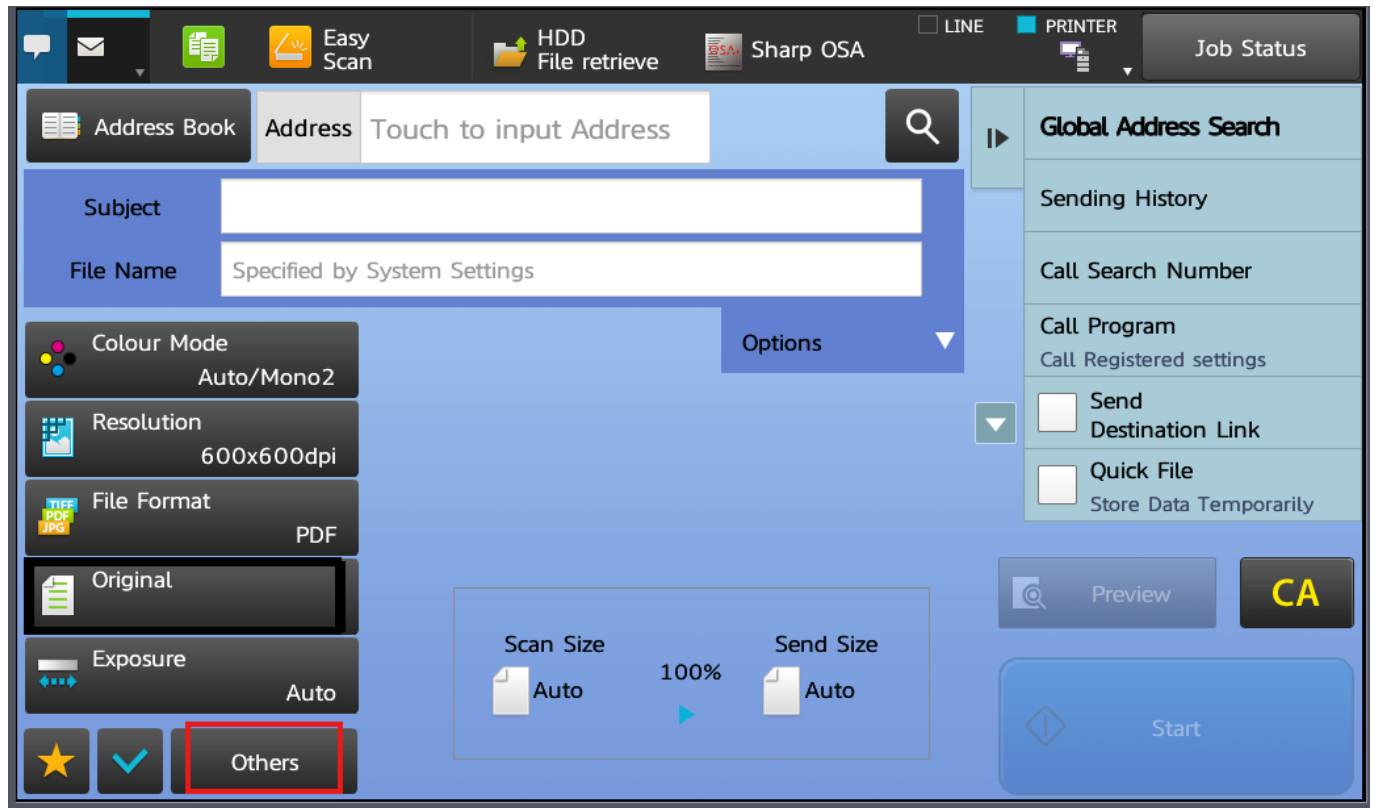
Easy Scan

HDD File retrieve

Sharp OSA

LINE

PRINTER

Job Status

Address Book

Address

Touch to input Address

Global Address Search

Sending History

Call Search Number

Call Program

Call Registered settings

Send Destination Link

Quick File

Store Data Temporarily

Subject

File Name

Specified by System Settings

Options

Colour Mode

Auto/Mono2

Resolution

600x600dpi

File Format

PDF

Original

Exposure

Auto

Others

Scan Size

Auto

100%

Send Size

Auto

Preview

CA

Start